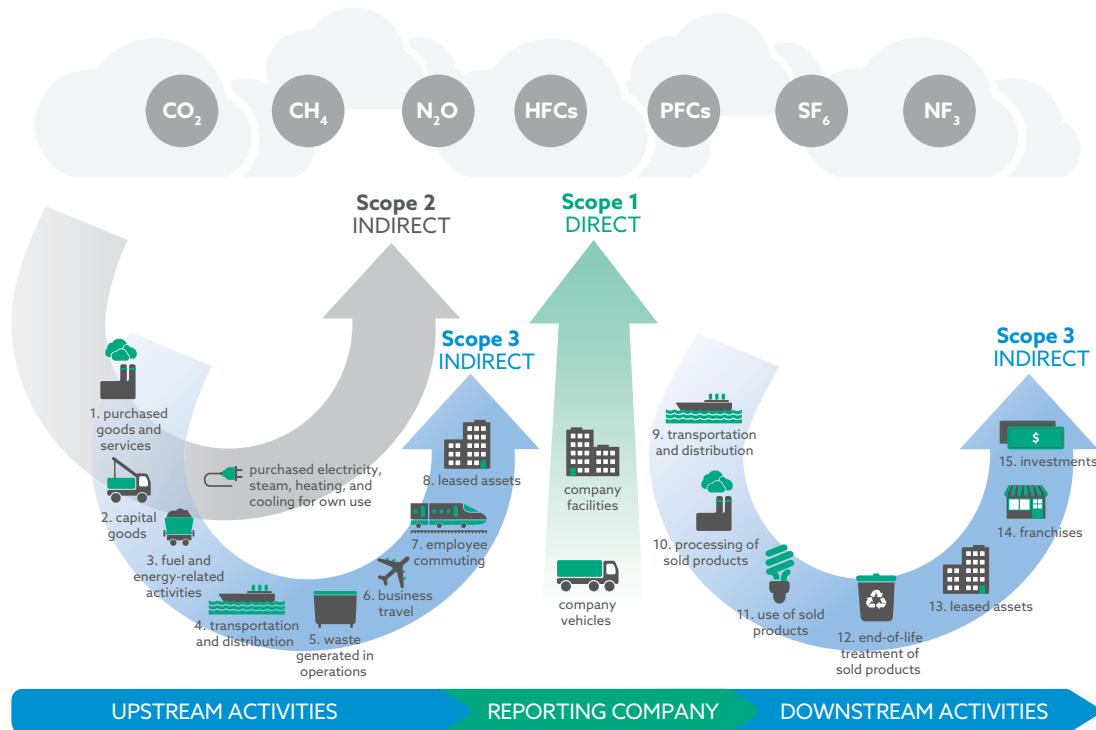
$CO_2$ $CH_4$ $N_2O$ HFCs PFCs $SF_6$ $NF_3$

Scope 2
INDIRECT

Scope 1
DIRECT

Scope 3
INDIRECT

Scope 3
INDIRECT

1. purchased goods and services

2. capital goods

3. fuel and energy-related activities

4. transportation and distribution

5. waste generated in operations

6. business travel

7. employee commuting

8. leased assets

purchased electricity, steam, heating, and cooling for own use

company facilities

company vehicles

9. transportation and distribution

10. processing of sold products

11. use of sold products

12. end-of-life treatment of sold products

13. leased assets

14. franchises

$

15. investments

UPSTREAM ACTIVITIES
REPORTING COMPANY
DOWNSTREAM ACTIVITIES